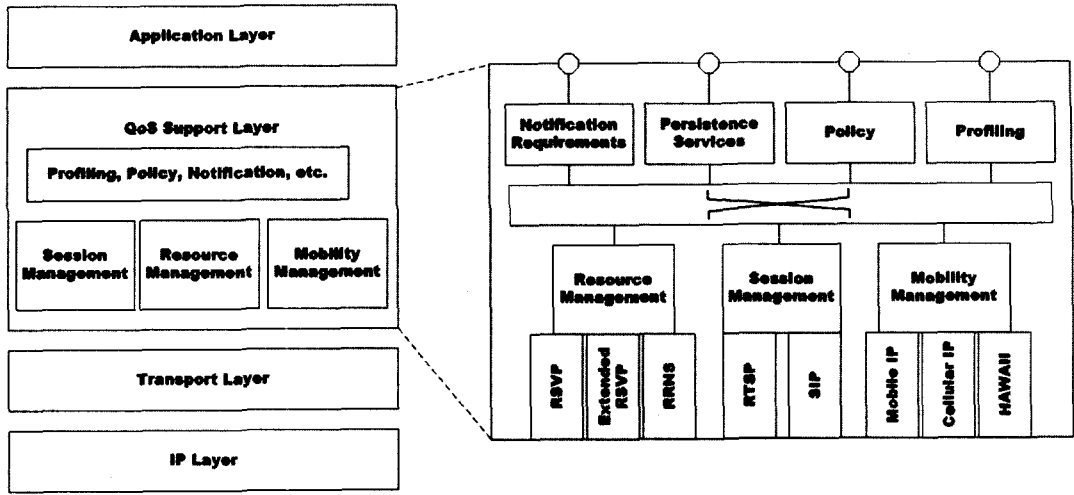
Application Layer

QoS Support Layer

Profiling, Policy, Notification, etc.

Session Management

Resource Management

Mobility Management

Transport Layer

IP Layer

Notification Requirements

Persistence Services

Policy

Profiling

Resource Management

Session Management

Mobility Management

RSVP

Extended RSVP

RRNS

RTSP

SIP

Mobile IP

Cellular IP

HAWAII